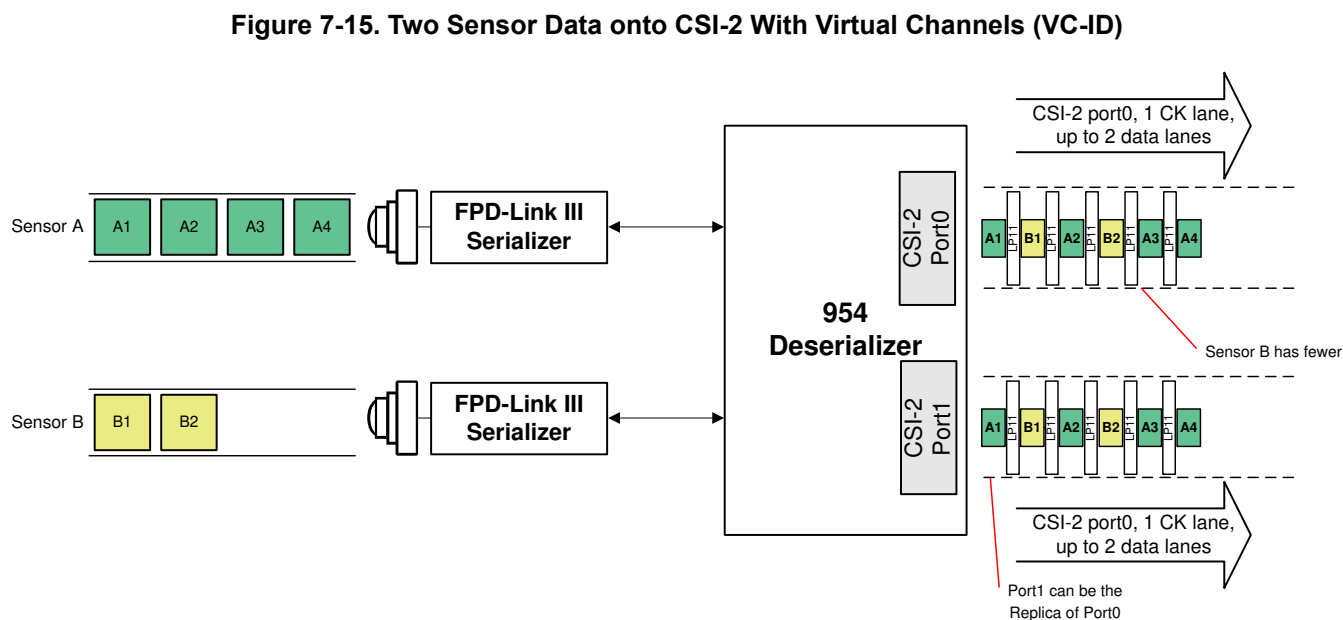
Figure 7-15. Two Sensor Data onto CSI-2 With Virtual Channels (VC-ID)

CSI-2 port0, 1 CK lane, up to 2 data lanes

Sensor A
A1
A2
A3
A4

FPD-Link III Serializer

CSI-2 Port0

A1
LP11
B1
LP11
A2
LP11
B2
LP11
A3
LP11
A4

954 Deserializer

Sensor B has fewer

Sensor B
B1
B2

FPD-Link III Serializer

CSI-2 Port1

A1
LP11
B1
LP11
A2
LP11
B2
LP11
A3
LP11
A4

CSI-2 port0, 1 CK lane, up to 2 data lanes

Port1 can be the Replica of Port0